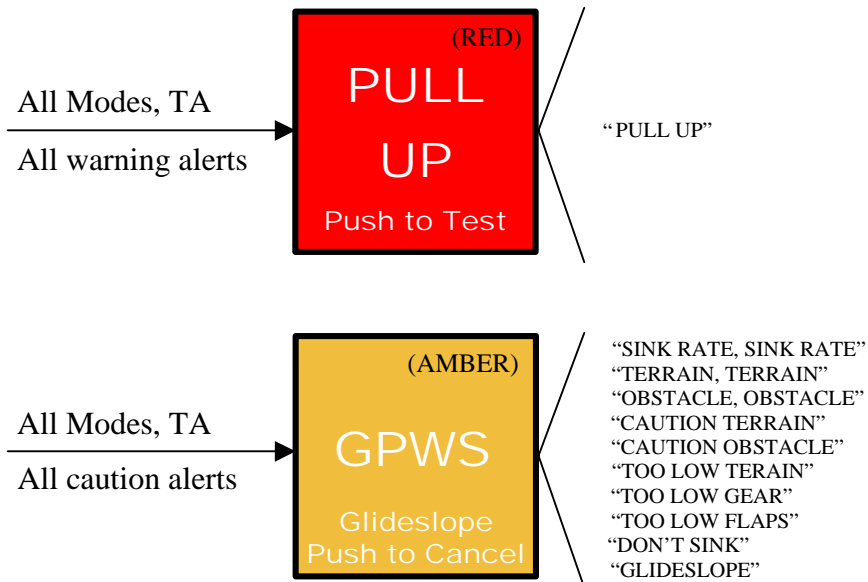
All Modes, TA

All warning alerts

(RED)

PULL UP

Push to Test

" PULL UP"

All Modes, TA

All caution alerts

(AMBER)

GPWS

Glideslope Push to Cancel

"SINK RATE, SINK RATE"
"TERRAIN, TERRAIN"
"OBSTACLE, OBSTACLE"
"CAUTION TERRAIN"
"CAUTION OBSTACLE"
"TOO LOW TERAIN"
"TOO LOW GEAR"
"TOO LOW FLAPS"
"DON'T SINK"
"GLIDESLOPE"